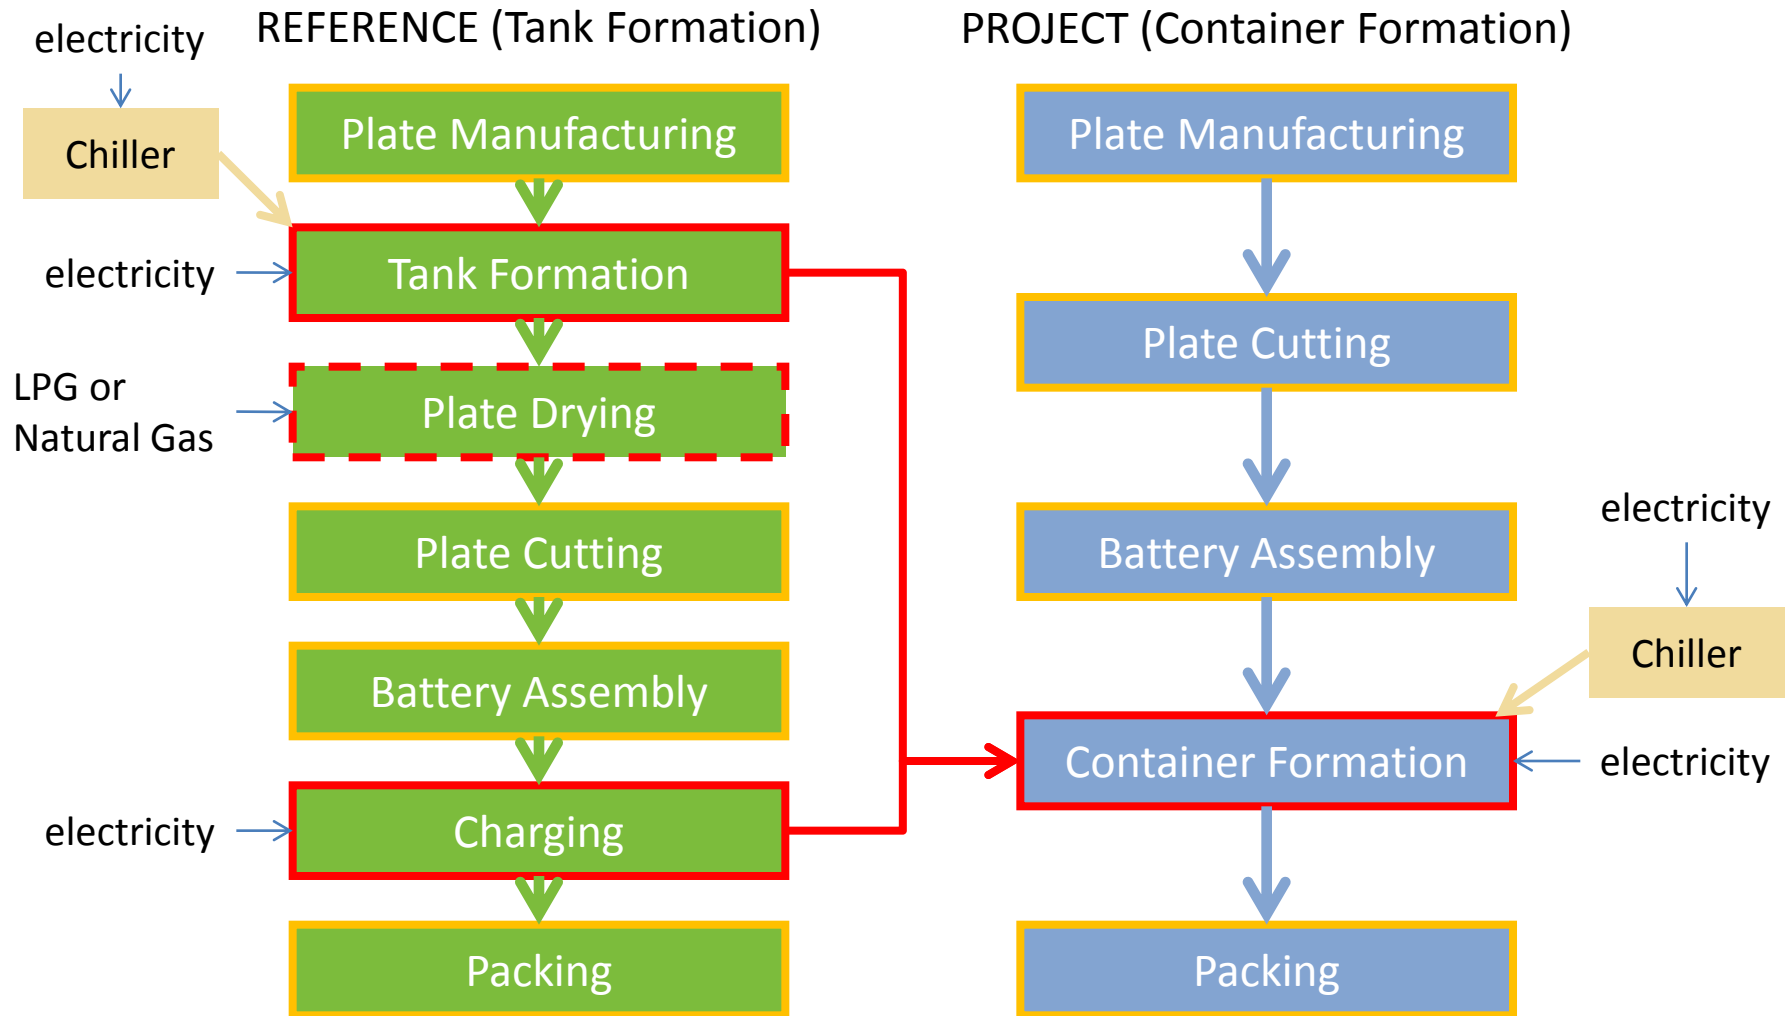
electricity

Chiller

REFERENCE (Tank Formation)

Plate Manufacturing

electricity

Tank Formation

LPG or Natural Gas

Plate Drying

Plate Cutting

Battery Assembly

electricity

Charging

Packing

PROJECT (Container Formation)

Plate Manufacturing

Plate Cutting

Battery Assembly

electricity

Chiller

Container Formation

electricity

Packing